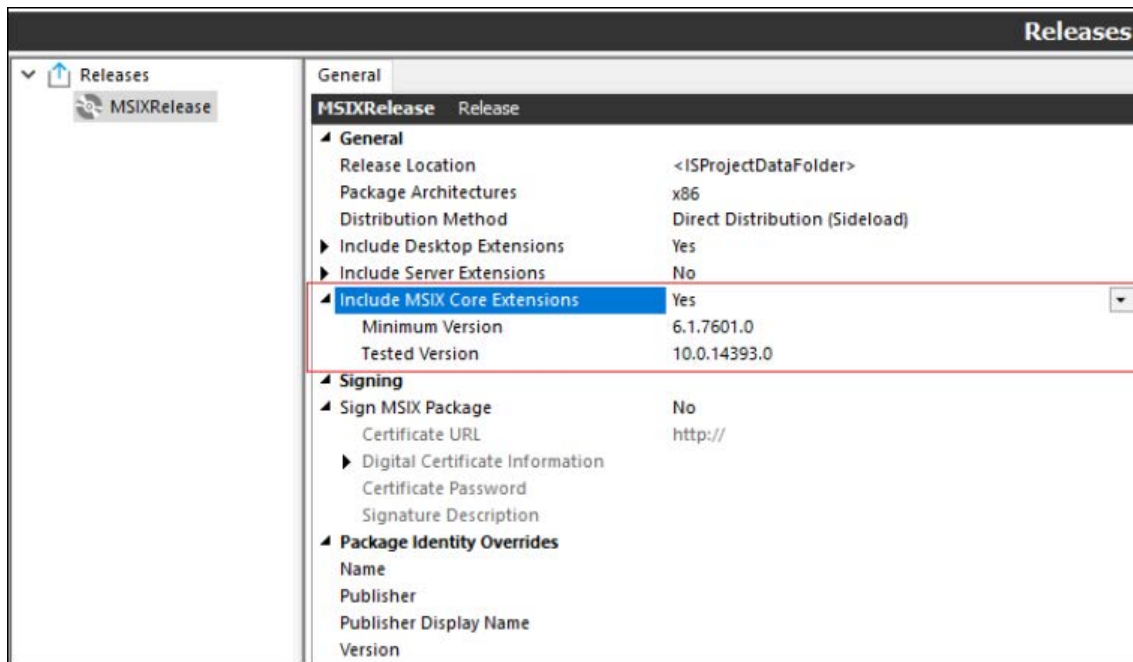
Releases

Releases
MSIXRelease

General

MSIXRelease Release

General
Release Location <ISProjectDataFolder>
Package Architectures x86
Distribution Method Direct Distribution (Sideload)
Include Desktop Extensions Yes
Include Server Extensions No
Include MSIX Core Extensions Yes
Minimum Version 6.1.7601.0
Tested Version 10.0.14393.0
Signing
Sign MSIX Package No
Certificate URL http://
Digital Certificate Information
Certificate Password
Signature Description
Package Identity Overrides
Name
Publisher
Publisher Display Name
Version